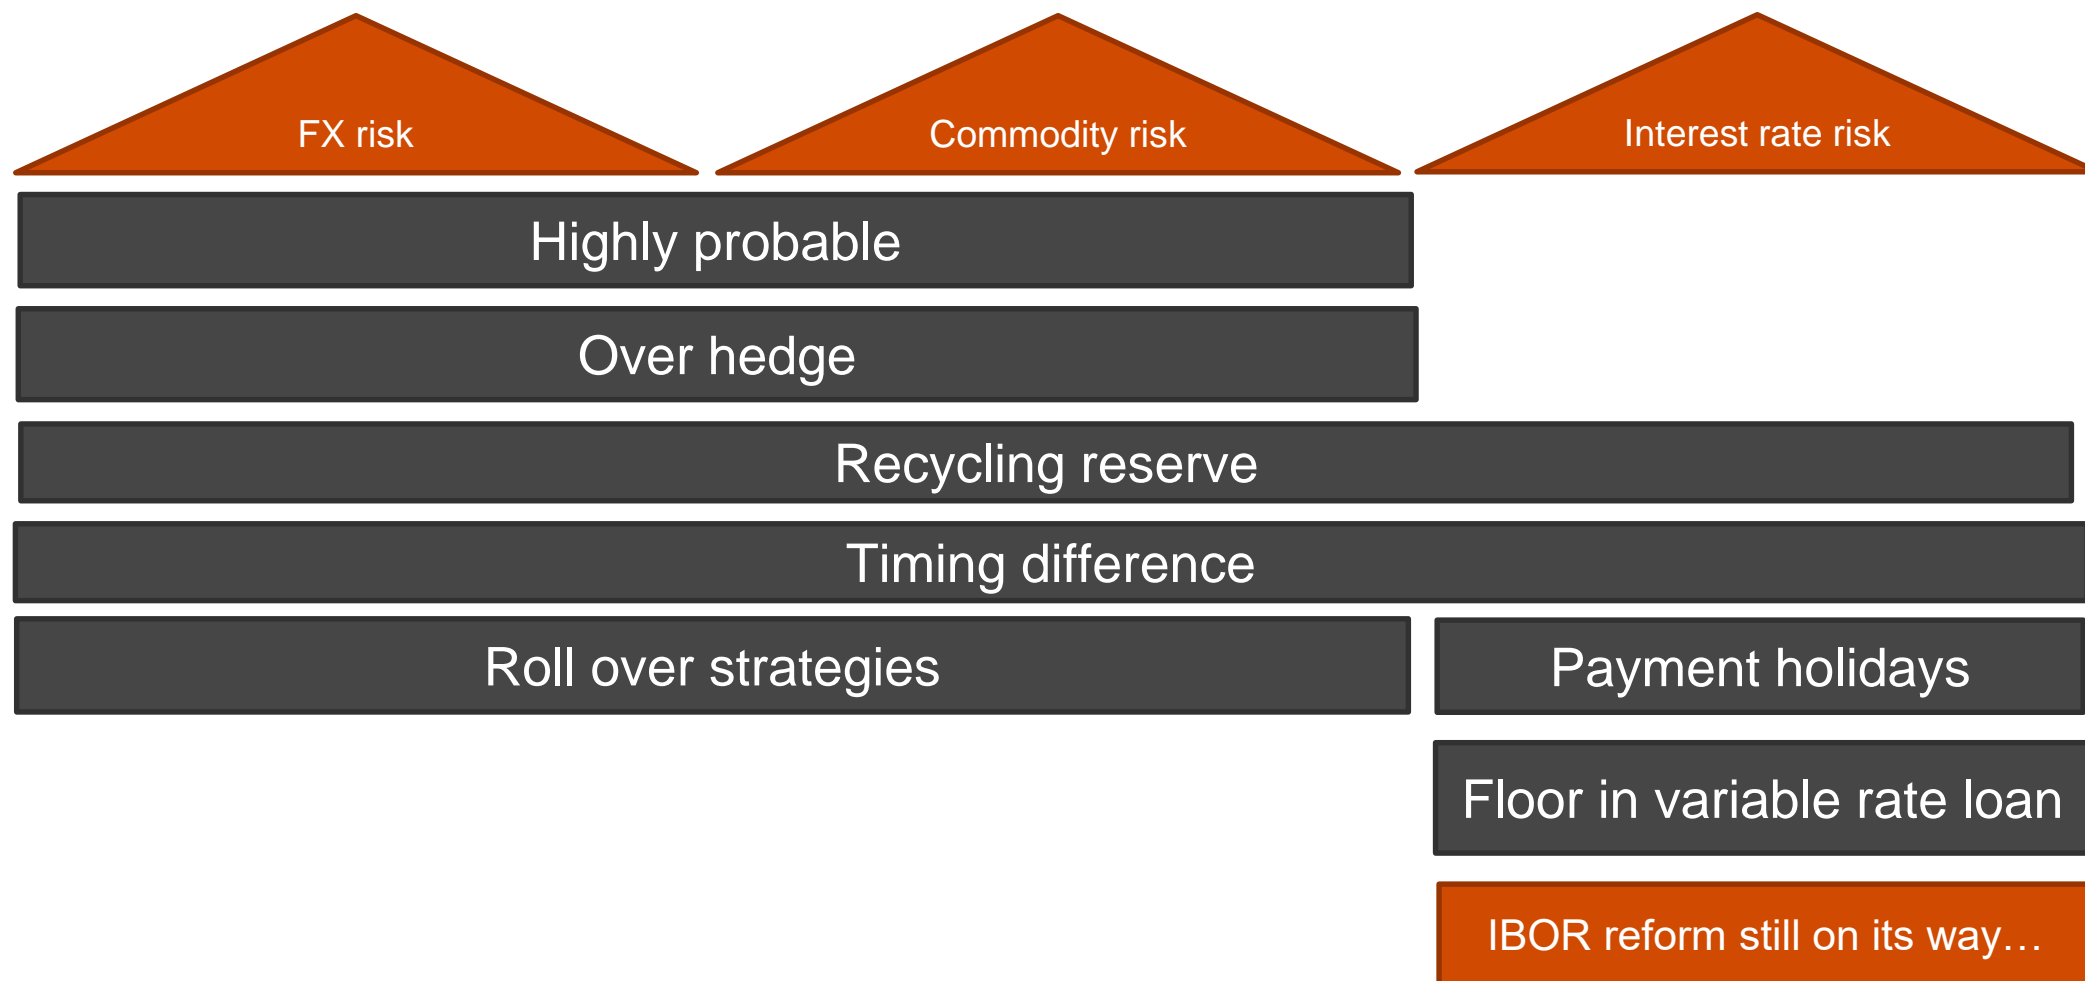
FX risk

Commodity risk

Interest rate risk

Highly probable

Over hedge

Recycling reserve

Timing difference

Roll over strategies

Payment holidays

Floor in variable rate loan

IBOR reform still on its way…